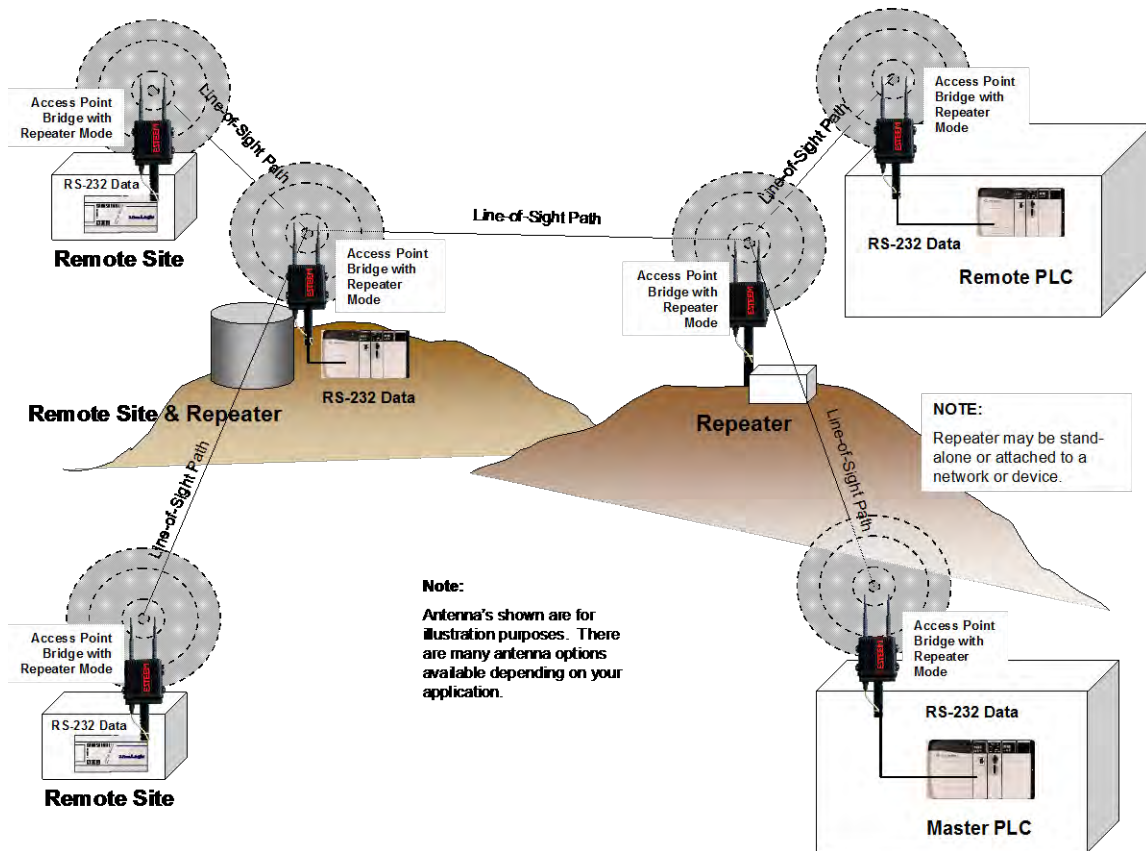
Access Point Bridge with Repeater Mode

Line-of-Sight Path

RS-232 Data

Remote Site

Access Point Bridge with Repeater Mode

Line-of-Sight Path

RS-232 Data

Remote Site & Repeater

Line-of-Sight Path

Access Point Bridge with Repeater Mode

RS-232 Data

Remote Site

Access Point Bridge with Repeater Mode

Line-of-Sight Path

RS-232 Data

Remote PLC

Access Point Bridge with Repeater Mode

Repeater

NOTE:

Repeater may be stand-alone or attached to a network or device.

Line-of-Sight Path

Note:

Antenna's shown are for illustration purposes. There are many antenna options available depending on your application.

Access Point Bridge with Repeater Mode

RS-232 Data

Master PLC